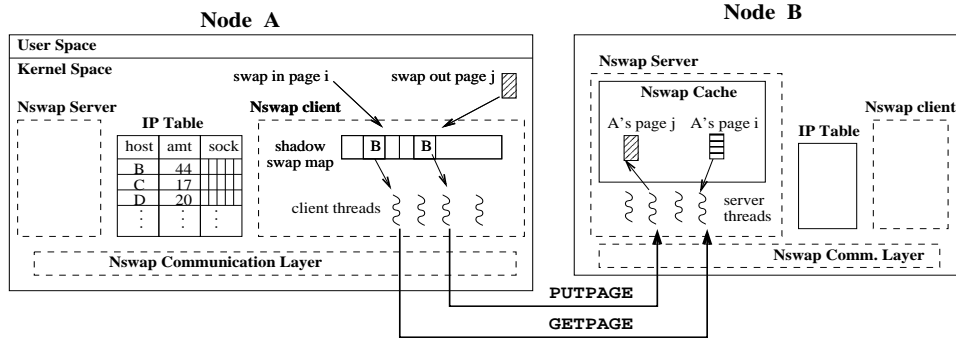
Node A

User Space

Kernel Space

swap in page i

swap out page j

Nswap Server

Nswap client

IP Table

| host | amt | sock |
|---|---|---|
| B | 44 | |
| C | 17 | |
| D | 20 | |
| ⋮ | ⋮ | |

shadow swap map

B

B

client threads

Nswap Communication Layer

Node B

Nswap Server

Nswap Cache

A's page j

A's page i

server threads

IP Table

Nswap client

Nswap Comm. Layer

PUTPAGE

GETPAGE